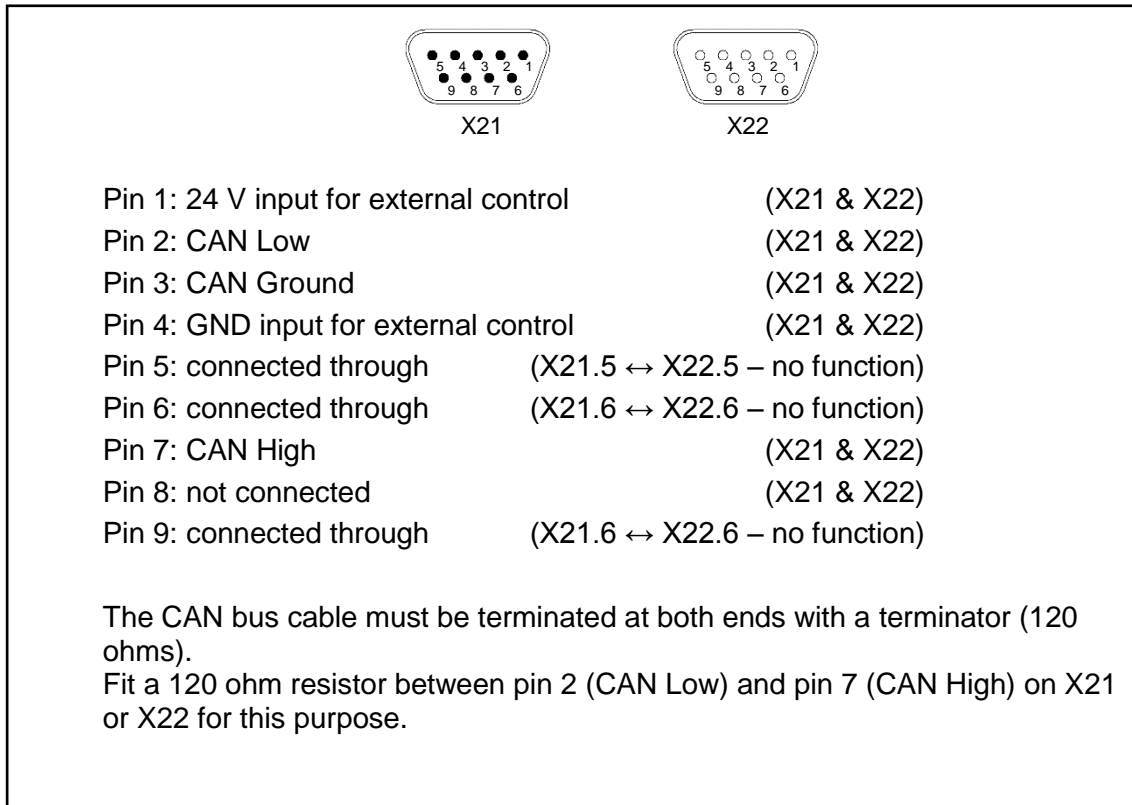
5 4 3 2 1
9 8 7 6
X21

5 4 3 2 1
9 8 7 6
X22

Pin 1: 24 V input for external control (X21 & X22)
Pin 2: CAN Low (X21 & X22)
Pin 3: CAN Ground (X21 & X22)
Pin 4: GND input for external control (X21 & X22)
Pin 5: connected through (X21.5 ↔ X22.5 – no function)
Pin 6: connected through (X21.6 ↔ X22.6 – no function)
Pin 7: CAN High (X21 & X22)
Pin 8: not connected (X21 & X22)
Pin 9: connected through (X21.6 ↔ X22.6 – no function)

The CAN bus cable must be terminated at both ends with a terminator (120 ohms).
Fit a 120 ohm resistor between pin 2 (CAN Low) and pin 7 (CAN High) on X21 or X22 for this purpose.